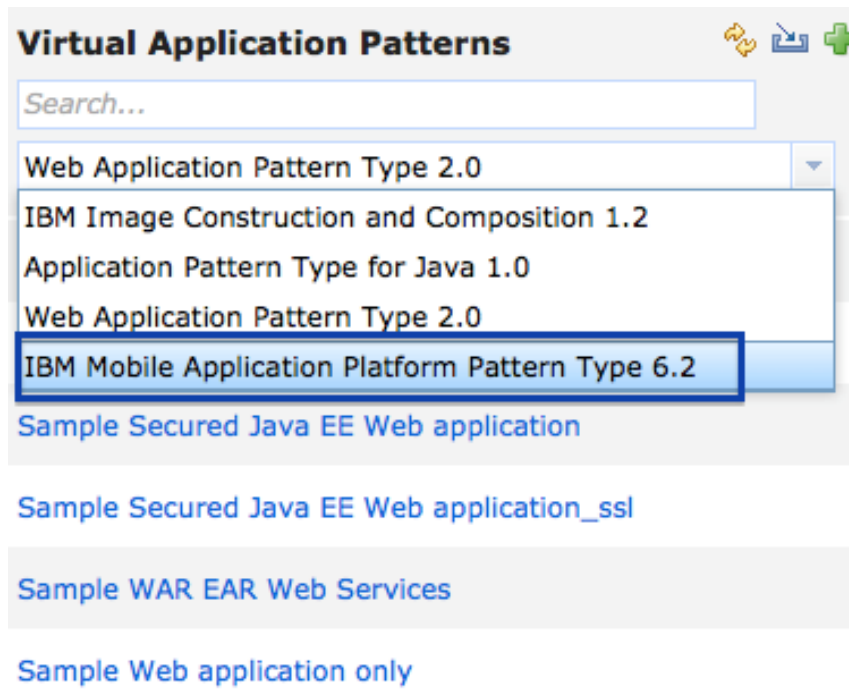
Virtual Application Patterns

Search...

Web Application Pattern Type 2.0

IBM Image Construction and Composition 1.2
Application Pattern Type for Java 1.0
Web Application Pattern Type 2.0
IBM Mobile Application Platform Pattern Type 6.2

Sample Secured Java EE Web application

Sample Secured Java EE Web application_ssl

Sample WAR EAR Web Services

Sample Web application only